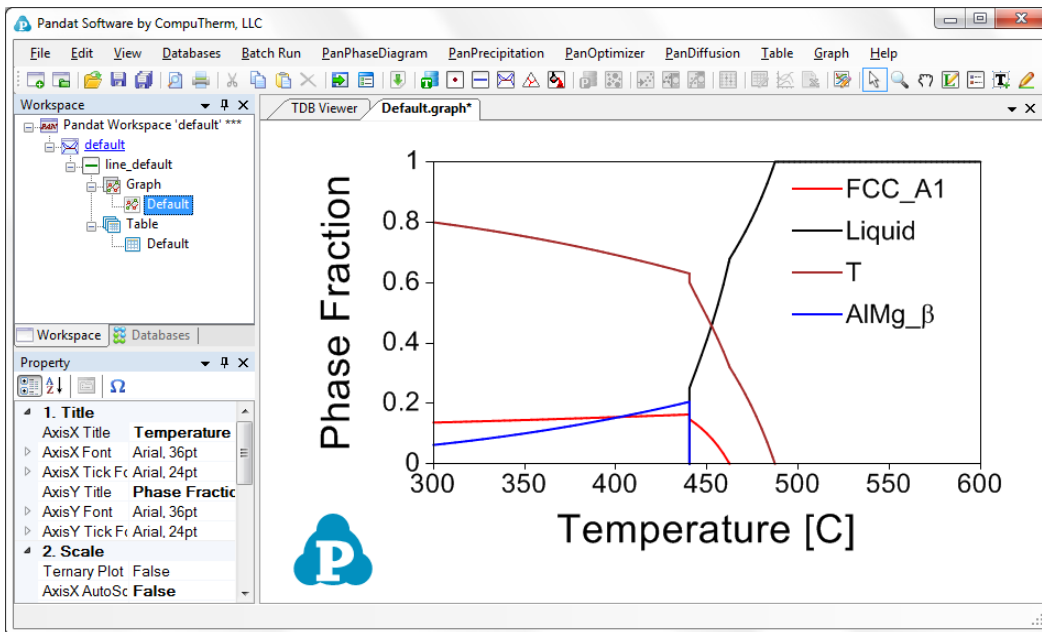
Pandat Software by CompuTherm, LLC

File Edit View Databases Batch Run PanPhaseDiagram PanPrecipitation PanOptimizer PanDiffusion Table Graph Help

Workspace
Pandat Workspace 'default' ***
default
line_default
Graph
Default
Table
Default

Workspace Databases

Property
1. Title
AxisX Title Temperature
AxisX Font Arial, 36pt
AxisX Tick Fo Arial, 24pt
AxisY Title Phase Fractio
AxisY Font Arial, 36pt
AxisY Tick Fo Arial, 24pt
2. Scale
Ternary Plot False
AxisX AutoSc False

TDB Viewer Default.graph*

Phase Fraction
1
0.8
0.6
0.4
0.2
0
300 350 400 450 500 550 600
Temperature [C]

FCC_A1
Liquid
T
AlMg_β